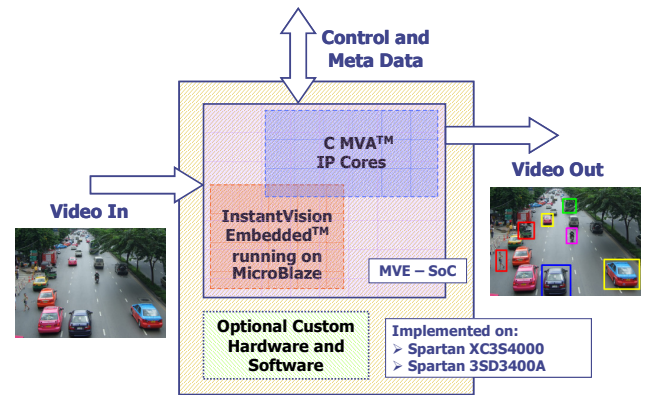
Control and Meta Data

C MVA$^{TM}$ IP Cores

Video Out

Video In

InstantVision Embedded$^{TM}$ running on MicroBlaze

MVE – SoC

Optional Custom Hardware and Software

Implemented on:
➢ Spartan XC3S4000
➢ Spartan 3SD3400A